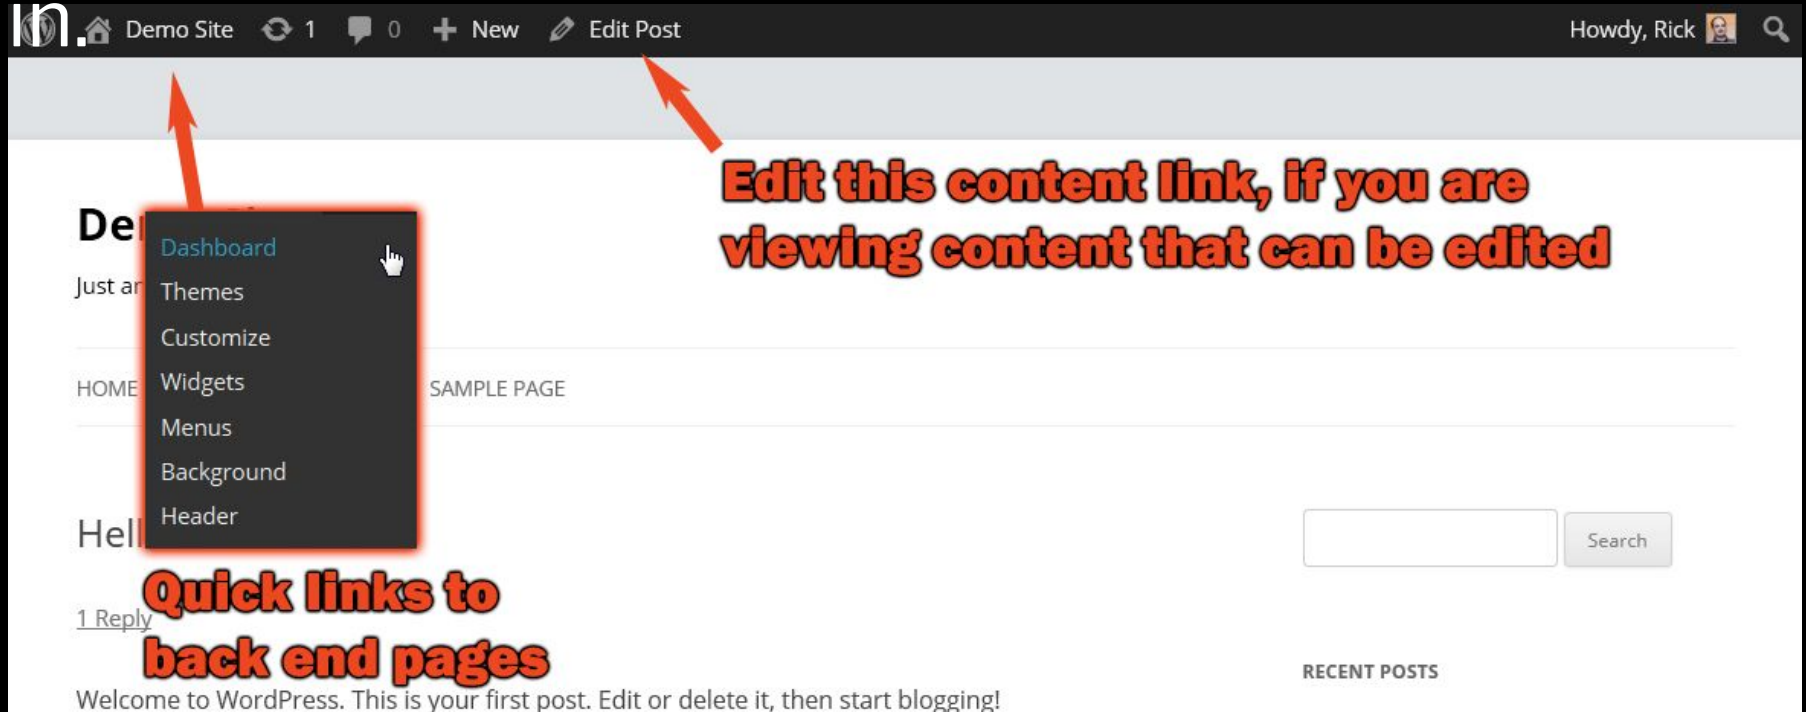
In. Demo Site 1 0 New Edit Post Howdy, Rick

Edit this content link, if you are viewing content that can be edited

De

Dashboard
Themes
Customize
Widgets
Menus
Background
Header

Just ar

HOME SAMPLE PAGE

Hell

Search

Quick links to back end pages

1 Reply

RECENT POSTS

Welcome to WordPress. This is your first post. Edit or delete it, then start blogging!